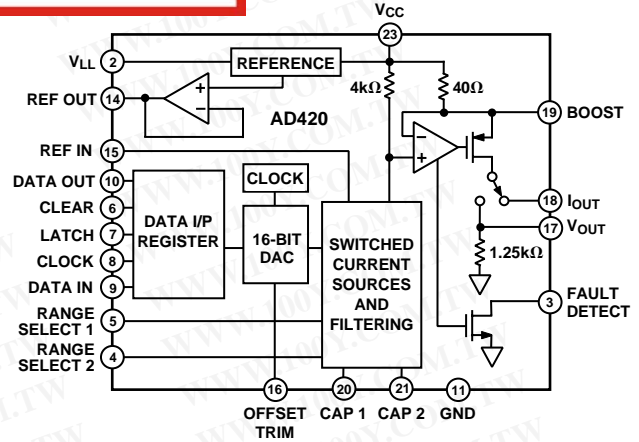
$V_{CC}$
23
$V_{LL}$ 2
REFERENCE
4kΩ
40Ω
REF OUT 14
+
−
AD420
19 BOOST
REF IN 15
−
+
DATA OUT 10
CLOCK
18 $I_{OUT}$
CLEAR 6
DATA I/P REGISTER
17 $V_{OUT}$
LATCH 7
16-BIT DAC
SWITCHED CURRENT SOURCES AND FILTERING
CLOCK 8
1.25kΩ
DATA IN 9
RANGE SELECT 1 5
3 FAULT DETECT
RANGE SELECT 2 4
16 OFFSET TRIM
20 CAP 1
21 CAP 2
11 GND